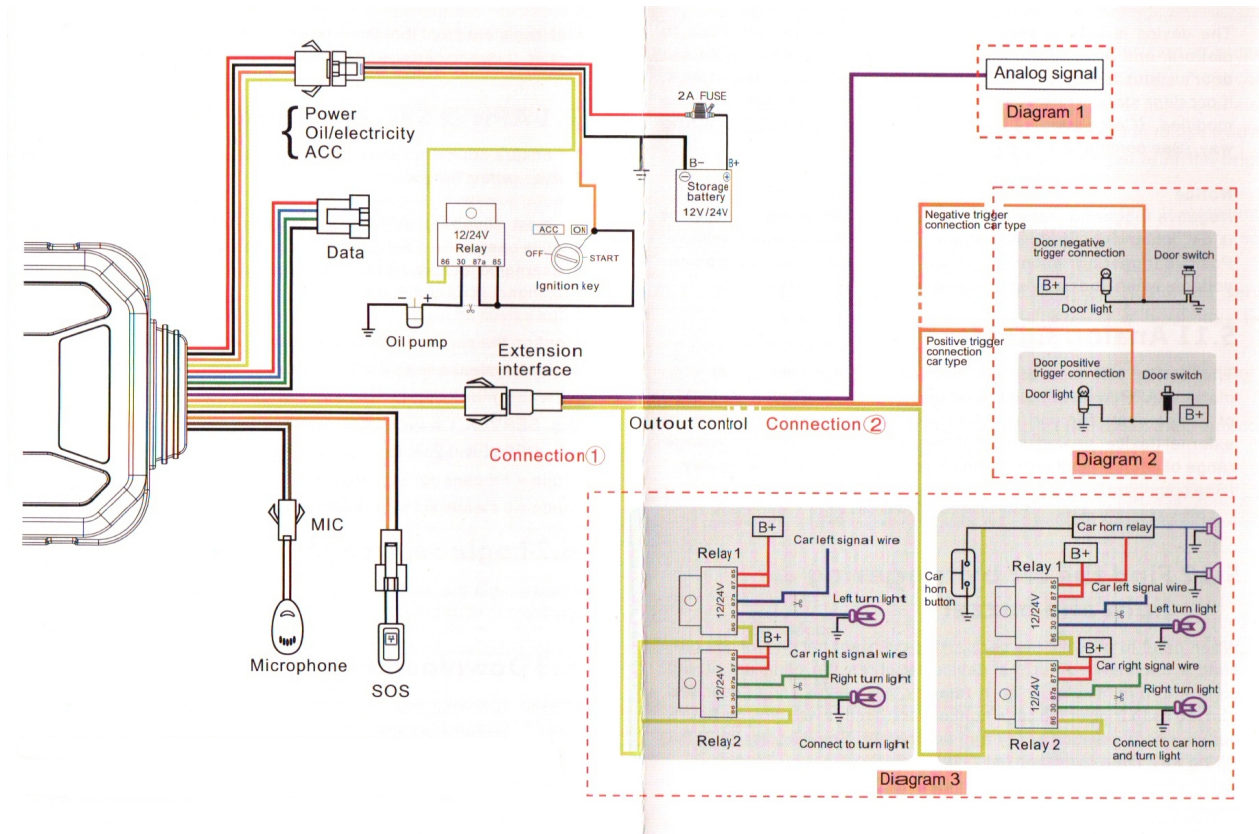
Power
Oil/electricity
ACC

Data

2A FUSE

B- B+

Storage battery 12V/24V

12/24V Relay
86 30 87a 85

ACC ON
OFF START
Ignition key

Oil pump

Extension interface

Analog signal
Diagram 1

Negative trigger connection car type

Door negative trigger connection
Door switch
B+
Door light

Positive trigger connection car type

Door positive trigger connection
Door switch
Door light
B+

Diagram 2

Outout control
Connection②
Connection①

MIC

Microphone

SOS

B+
Relay 1
Car left signal wire
12/24V
Left turn light
B+
Car right signal wire
12/24V
Right turn light
Relay2
Connect to turn light

Car horn relay
Car horn button
B+
Relay 1
Car left signal wire
12/24V
Left turn light
B+
Car right signal wire
12/24V
Right turn light
Relay 2
Connect to car horn and turn light

Diagram 3